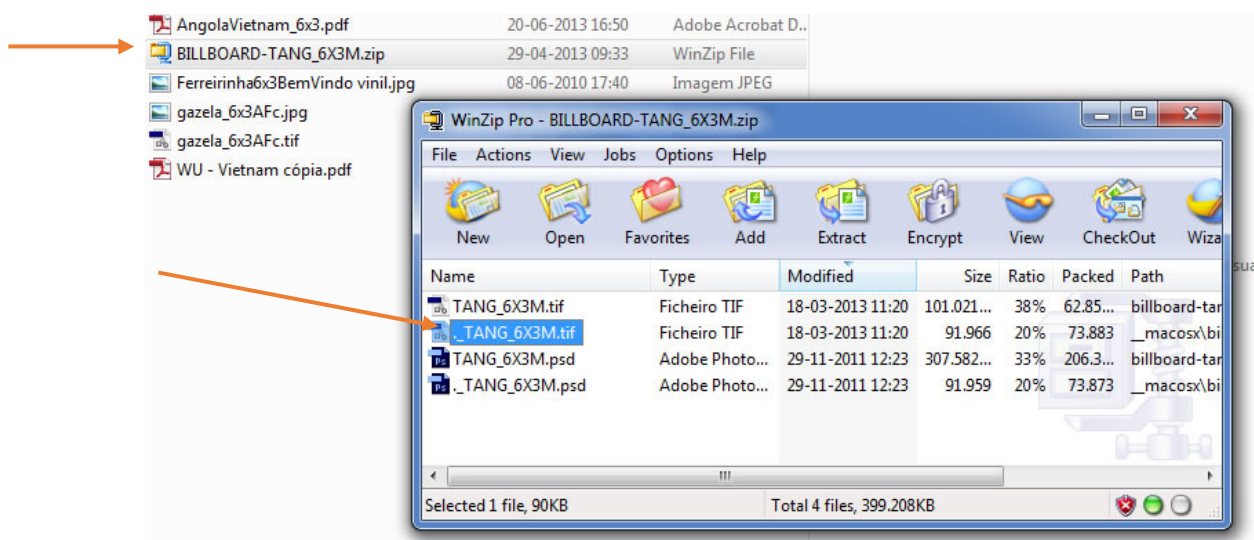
AngolaVietnam_6x3.pdf 20-06-2013 16:50 Adobe Acrobat D...
BILLBOARD-TANG_6X3M.zip 29-04-2013 09:33 WinZip File
Ferreirinha6x3BemVindo vinil.jpg 08-06-2010 17:40 Imagem JPEG
gazela_6x3AFc.jpg
gazela_6x3AFc.tif
WU - Vietnam cópia.pdf

WinZip Pro - BILLBOARD-TANG_6X3M.zip

File Actions View Jobs Options Help

New Open Favorites Add Extract Encrypt View CheckOut Wiza

| Name | Type | Modified | Size | Ratio | Packed | Path |
|---|---|---|---|---|---|---|
| TANG_6X3M.tif | Ficheiro TIF | 18-03-2013 11:20 | 101.021... | 38% | 62.85... | billboard-tan |
| ._TANG_6X3M.tif | Ficheiro TIF | 18-03-2013 11:20 | 91.966 | 20% | 73.883 | __macosx\bi |
| TANG_6X3M.psd | Adobe Photo... | 29-11-2011 12:23 | 307.582... | 33% | 206.3... | billboard-tan |
| ._TANG_6X3M.psd | Adobe Photo... | 29-11-2011 12:23 | 91.959 | 20% | 73.873 | __macosx\bi |

Selected 1 file, 90KB Total 4 files, 399.208KB